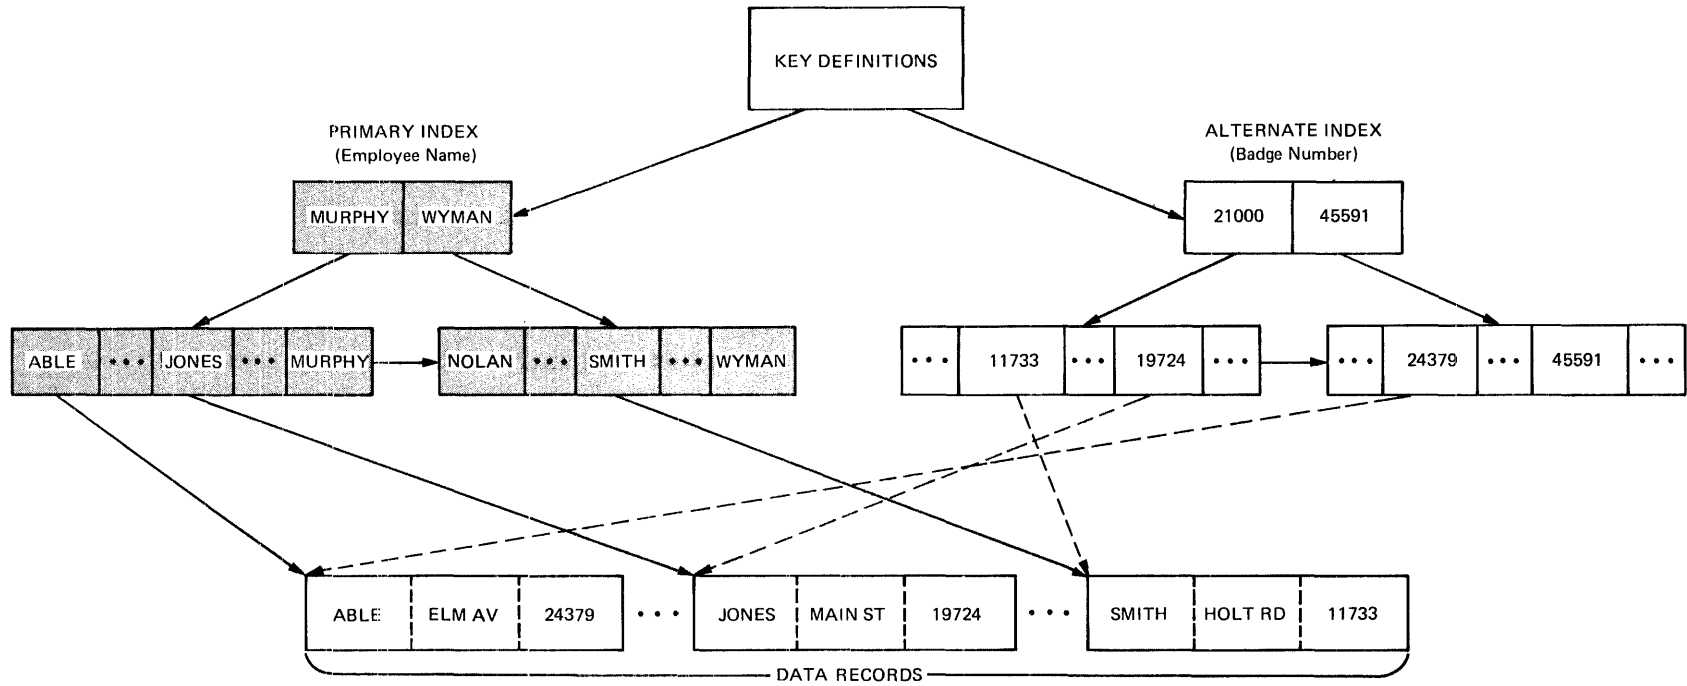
KEY DEFINITIONS

PRIMARY INDEX
(Employee Name)

ALTERNATE INDEX
(Badge Number)

MURPHY WYMAN

21000 45591

ABLE ••• JONES ••• MURPHY

NOLAN ••• SMITH ••• WYMAN

••• 11733 ••• 19724 •••

••• 24379 ••• 45591 •••

ABLE ELM AV 24379 ••• JONES MAIN ST 19724 ••• SMITH HOLT RD 11733

DATA RECORDS